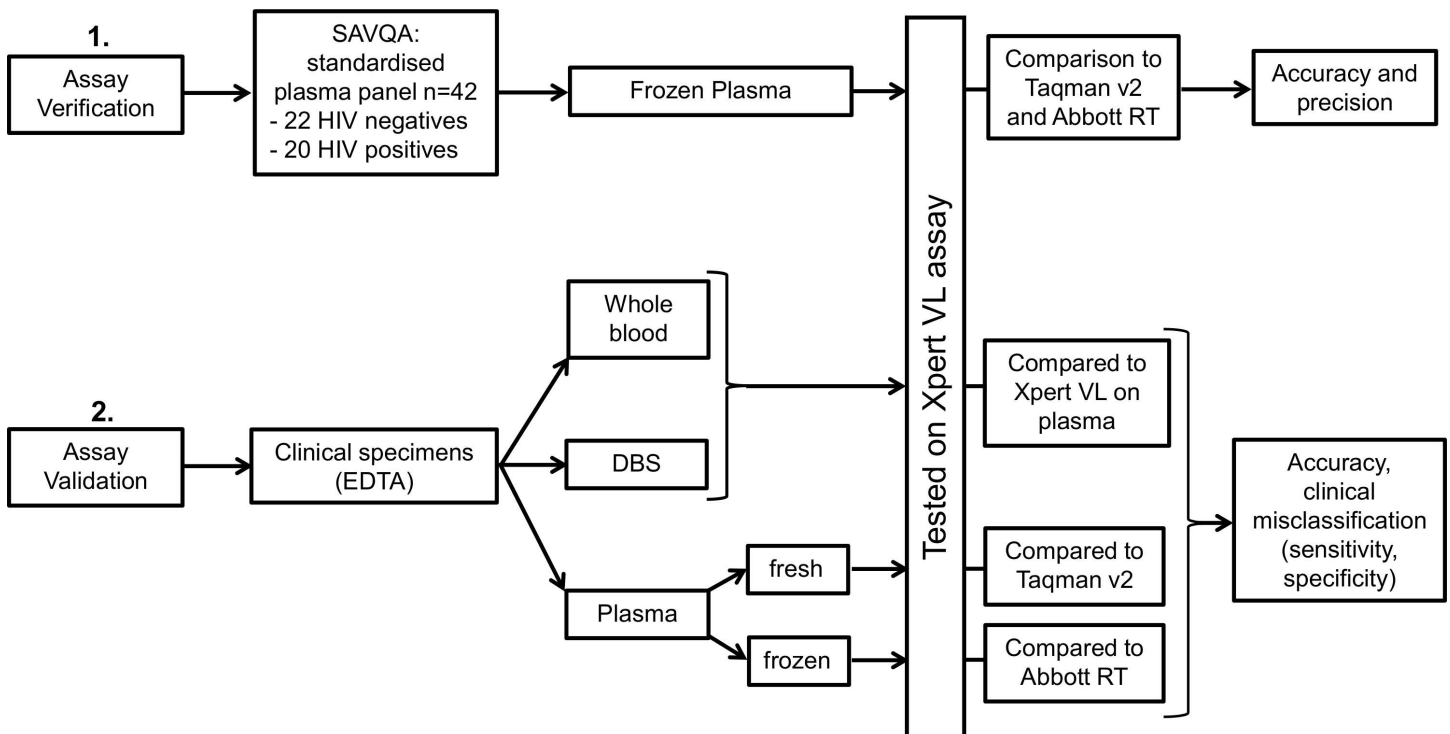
1.

Assay Verification

SAVQA: standardised plasma panel n=42
- 22 HIV negatives
- 20 HIV positives

Frozen Plasma

Tested on Xpert VL assay

Comparison to Taqman v2 and Abbott RT

Accuracy and precision

2.

Assay Validation

Clinical specimens (EDTA)

Whole blood

DBS

Plasma

fresh

frozen

Compared to Xpert VL on plasma

Compared to Taqman v2

Compared to Abbott RT

Accuracy, clinical misclassification (sensitivity, specificity)